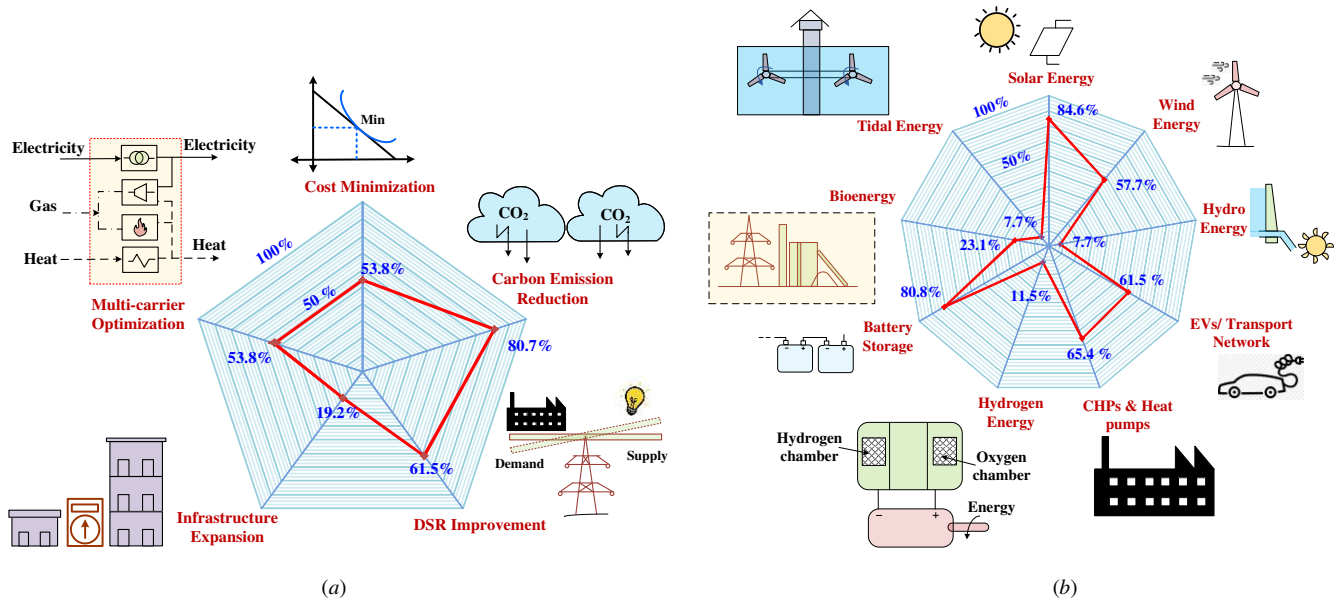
Electricity

Electricity

Gas

Heat

Heat

Multi-carrier Optimization

Min

Cost Minimization

$CO_2$

$CO_2$

Carbon Emission Reduction

100%

50 %

53.8%

80.7%

53.8%

19.2%

61.5%

Demand

Supply

Infrastructure Expansion

DSR Improvement

(a)

Solar Energy

Tidal Energy

100%

84.6%

Wind Energy

50%

57.7%

Bioenergy

7.7%

7.7%

Hydro Energy

23.1%

61.5 %

80.8%

11.5%

EVs/ Transport Network

Battery Storage

65.4 %

Hydrogen Energy

CHPs & Heat pumps

Hydrogen chamber

Oxygen chamber

Energy

(b)